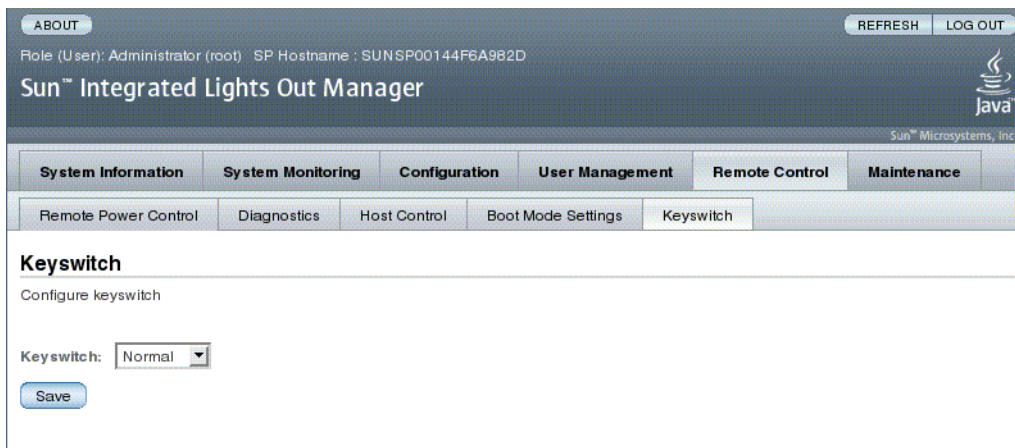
ABOUT

REFRESH LOG OUT

Role (User): Administrator (root) SP Hostname : SUNSP00144F6A982D

Sun™ Integrated Lights Out Manager

Java™

Sun™ Microsystems, Inc

| System Information | System Monitoring | Configuration | User Management | Remote Control | Maintenance |
|---|---|---|---|---|---|

| Remote Power Control | Diagnostics | Host Control | Boot Mode Settings | Keyswitch |
|---|---|---|---|---|

Keyswitch

Configure keyswitch

Keyswitch: Normal

Save